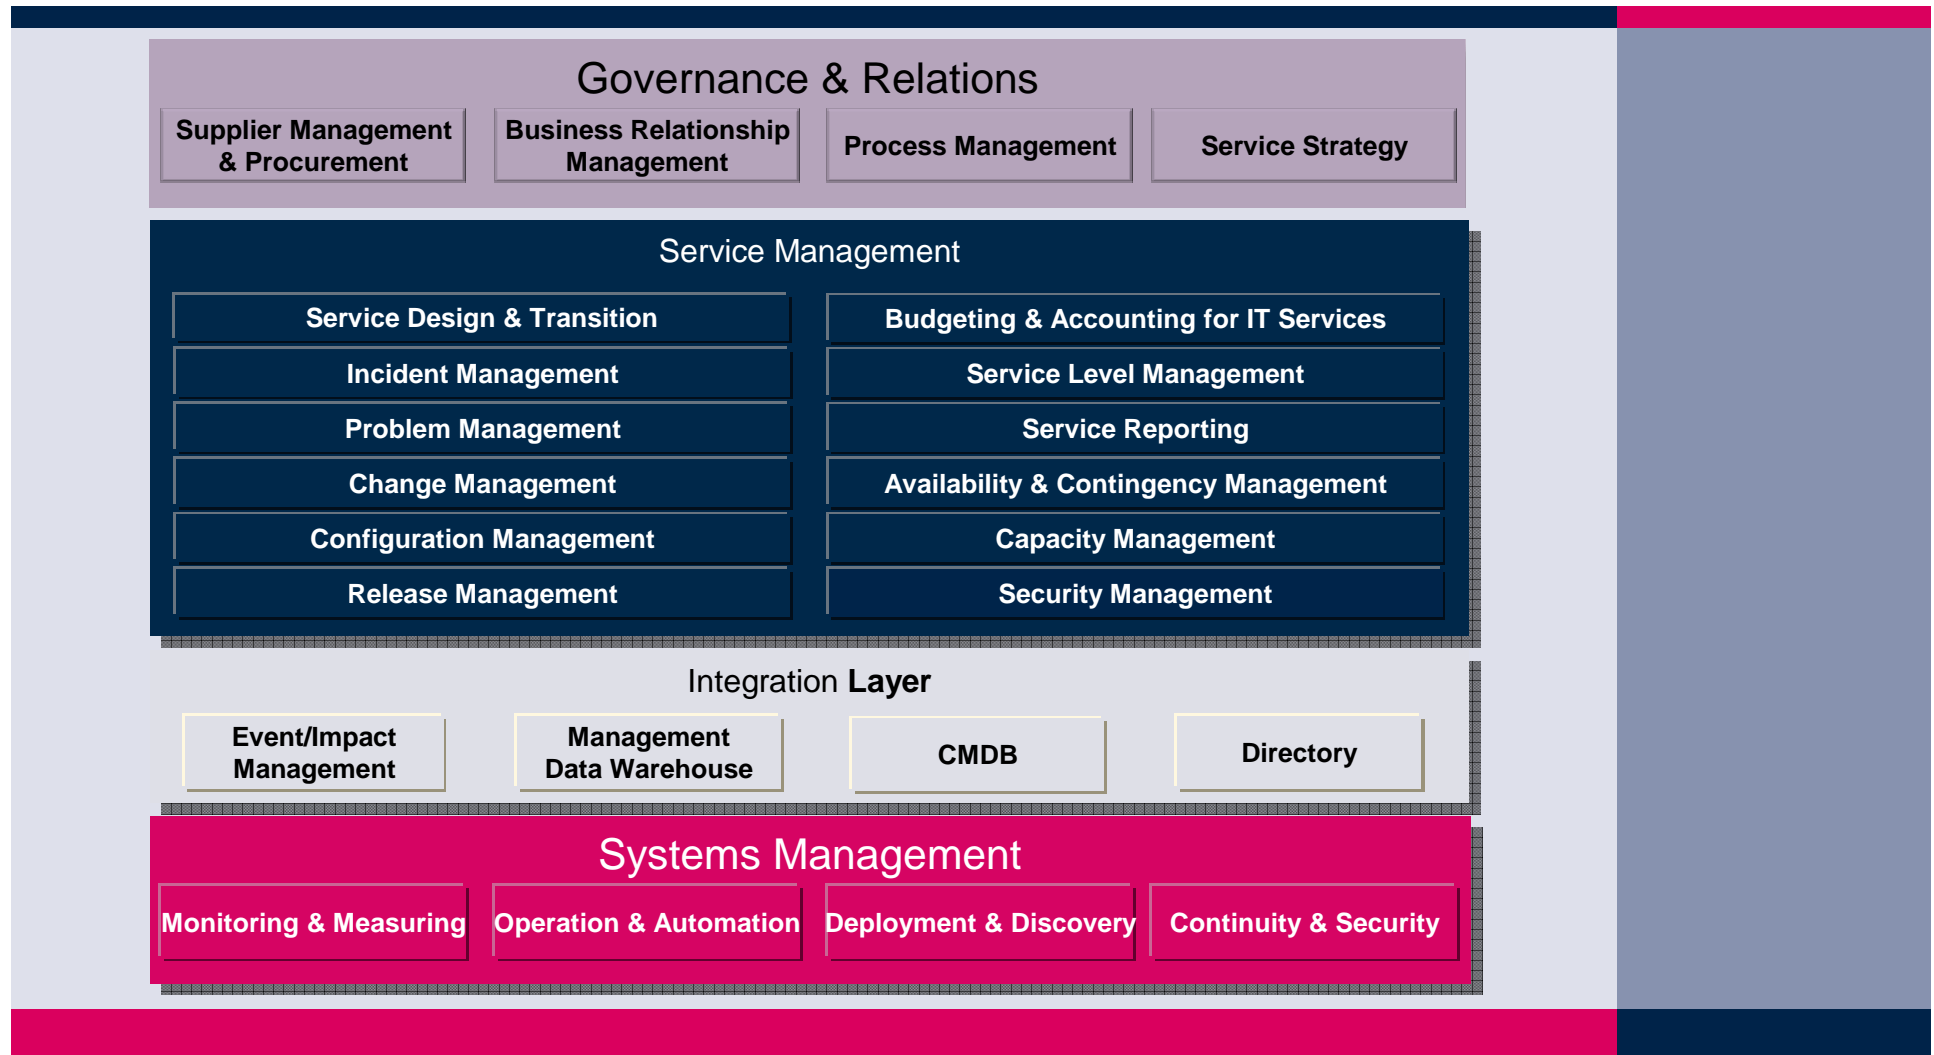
Governance & Relations

Supplier Management & Procurement

Business Relationship Management

Process Management

Service Strategy

Service Management

Service Design & Transition

Incident Management

Problem Management

Change Management

Configuration Management

Release Management

Budgeting & Accounting for IT Services

Service Level Management

Service Reporting

Availability & Contingency Management

Capacity Management

Security Management

Integration Layer

Event/Impact Management

Management Data Warehouse

CMDB

Directory

Systems Management

Monitoring & Measuring

Operation & Automation

Deployment & Discovery

Continuity & Security